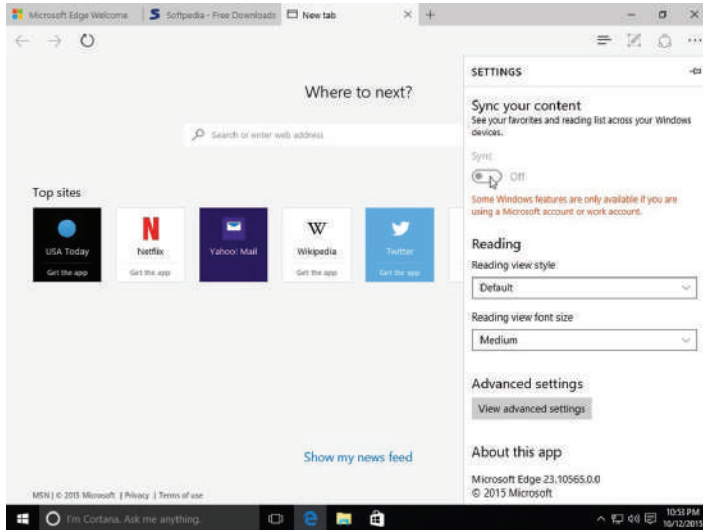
Microsoft Edge Welcome
Softpedia - Free Downloads
New tab

Where to next?

Search or enter web address

Top sites

USA Today
Get the app

N
Netflix
Get the app

Yahoo! Mail

W
Wikipedia
Get the app

Twitter
Get the app

Show my news feed

MSN | © 2015 Microsoft | Privacy | Terms of use

SETTINGS

Sync your content
See your favorites and reading list across your Windows devices.

Sync
Off

Some Windows features are only available if you are using a Microsoft account or work account.

Reading
Reading view style
Default

Reading view font size
Medium

Advanced settings
View advanced settings

About this app
Microsoft Edge 23.10565.0.0
© 2015 Microsoft

I'm Cortana. Ask me anything.

10:53 PM
10/12/2015